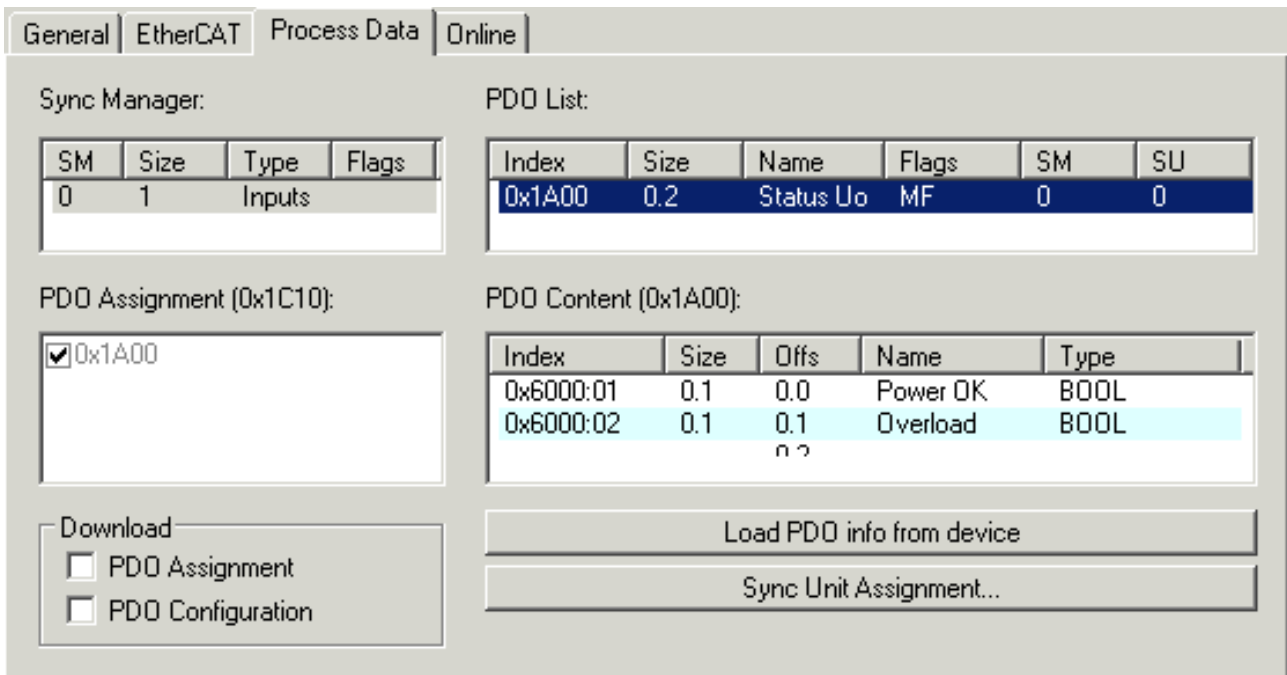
General | EtherCAT | Process Data | Online

Sync Manager:

| SM | Size | Type | Flags |
|---|---|---|---|
| 0 | 1 | Inputs | |

PDO List:

| Index | Size | Name | Flags | SM | SU |
|---|---|---|---|---|---|
| 0x1A00 | 0.2 | Status Uo | MF | 0 | 0 |

PDO Assignment (0x1C10):

☑ 0x1A00

PDO Content (0x1A00):

| Index | Size | Offs | Name | Type |
|---|---|---|---|---|
| 0x6000:01 | 0.1 | 0.0 | Power OK | BOOL |
| 0x6000:02 | 0.1 | 0.1 | Overload | BOOL |
| | | 0.2 | | |

Download
PDO Assignment
PDO Configuration

Load PDO info from device

Sync Unit Assignment...